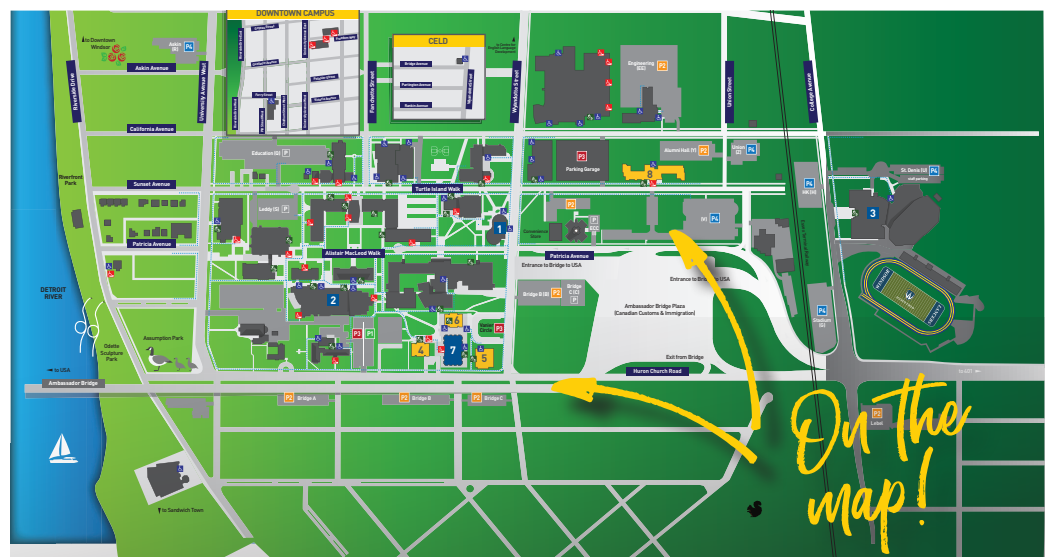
DOWNTOWN CAMPUS

CELD

Bridge Avenue
Partington Avenue
Rankin Avenue

to Downtown Windsor

Askin (S)
P4

Askin Avenue

California Avenue

Sunset Avenue

Patricia Avenue

Riverside Drive

University Avenue West

Patricia Road

Wyandotte Street

Union Street

Cadieux Avenue

Riverfront Park

DETROIT RIVER

Education (S)
P

Leddy (S)
P

Turtle Island Walk

Alistair MacLeod Walk

P3
Parking Garage

Engineering (S2)
P2

Alumni Hall (Y)
P2

Cartier (S)
P4

St. Denis (S)
P4

Vanier (S)
P4

P4

P4
Stadium (S)

Entrance to Bridge to USA

Entrance to Bridge to USA

Patricia Avenue

Ambassador Bridge Plaza (Canadian Customs & Immigration)

Exit from Bridge

Huron Church Road

Bridge B (S)

Bridge C (C)
P

Ambassador Bridge

Assumption Park

Odette Sculpture Park

to USA

P2 Bridge A

P2 Bridge B

P2 Bridge C

P1

P3

P2 Lebel

to 401

to Sandwich Town

1
2
3
4
5
6
7
8

WINDSOR

LANCERS

On the map!